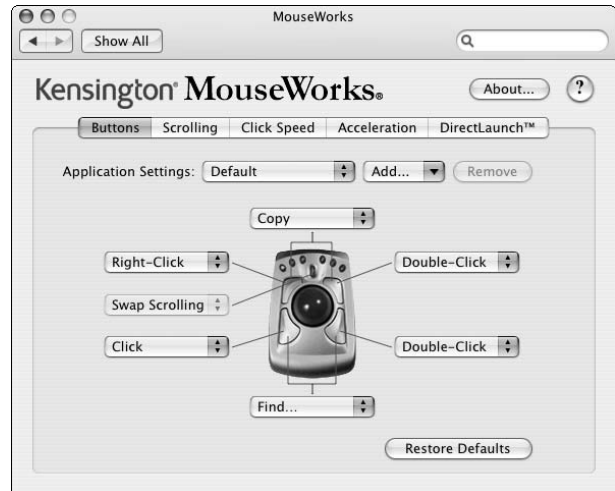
MouseWorks

Show All

Kensington® MouseWorks®

About...

?

Buttons | Scrolling | Click Speed | Acceleration | DirectLaunch™

Application Settings: Default

Add...

Remove

Copy

Right-Click

Double-Click

Swap Scrolling

Click

Double-Click

Find...

Restore Defaults